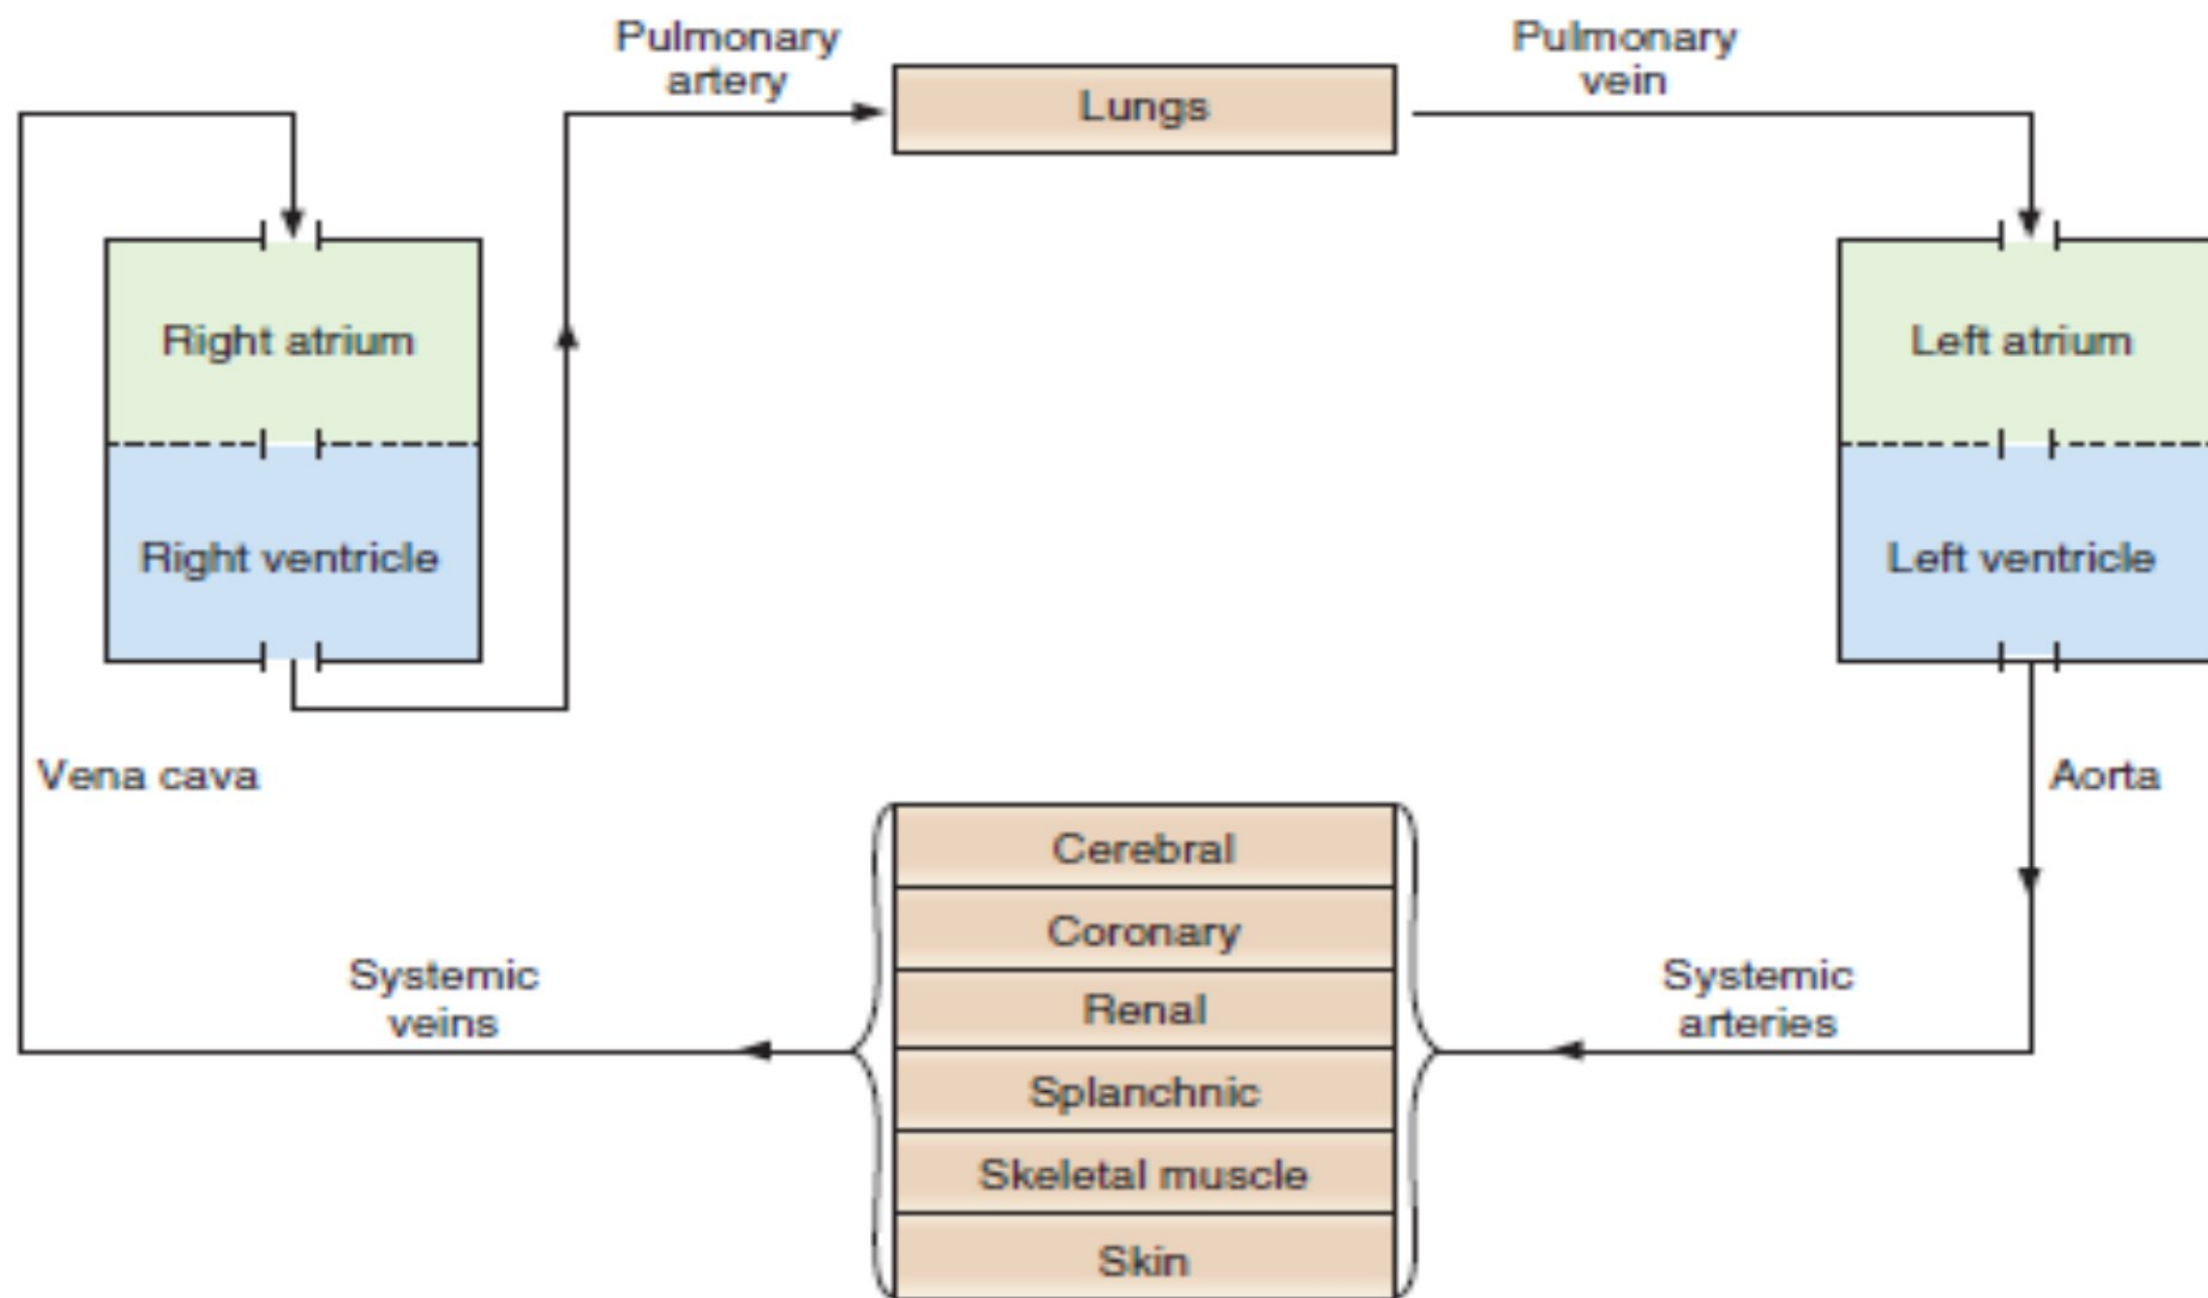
Pulmonary artery

Lungs

Pulmonary vein

Right atrium

Right ventricle

Left atrium

Left ventricle

Vena cava

Aorta

Cerebral

Coronary

Renal

Splanchnic

Skeletal muscle

Skin

Systemic veins

Systemic arteries